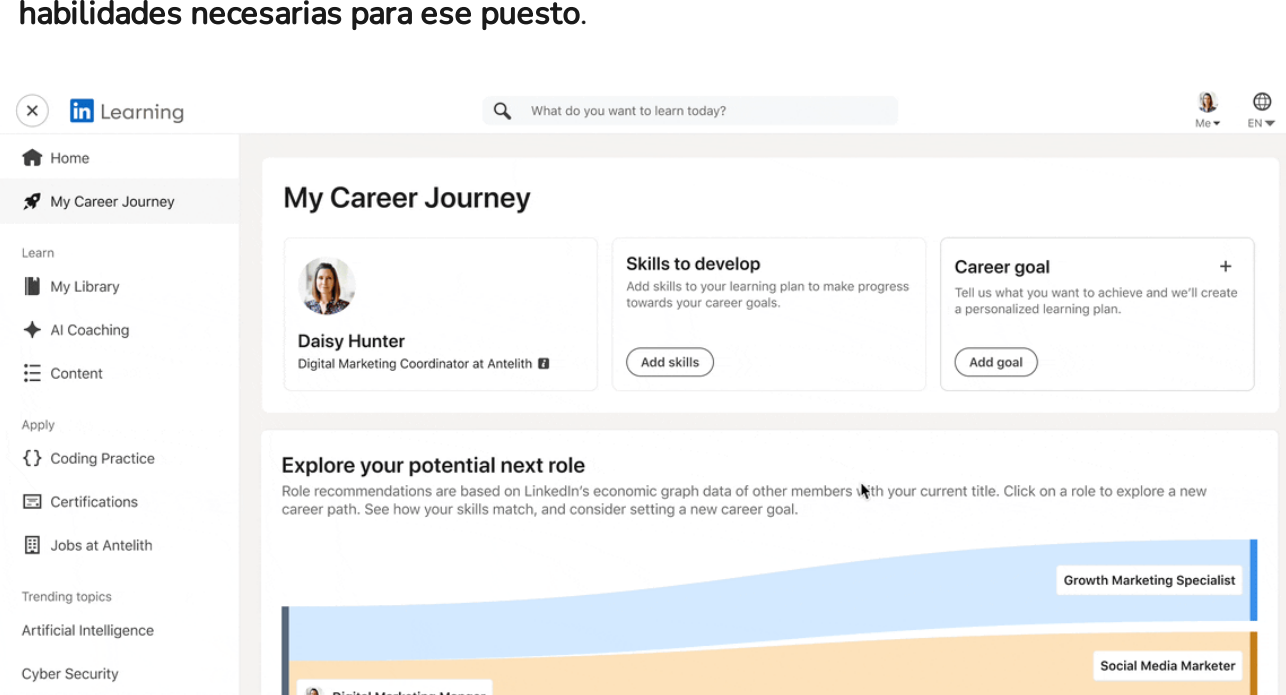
habilidades necesarias para ese puesto.

in Learning

What do you want to learn today?

Me

EN

Home

My Career Journey

Learn

My Library

AI Coaching

Content

Apply

Coding Practice

Certifications

Jobs at Antelith

Trending topics

Artificial Intelligence

Cyber Security

My Career Journey

Daisy Hunter

Digital Marketing Coordinator at Antelith

Skills to develop

Add skills to your learning plan to make progress towards your career goals.

Add skills

Career goal

+

Tell us what you want to achieve and we'll create a personalized learning plan.

Add goal

Explore your potential next role

Role recommendations are based on LinkedIn's economic graph data of other members with your current title. Click on a role to explore a new career path. See how your skills match, and consider setting a new career goal.

Growth Marketing Specialist

Social Media Marketer

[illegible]